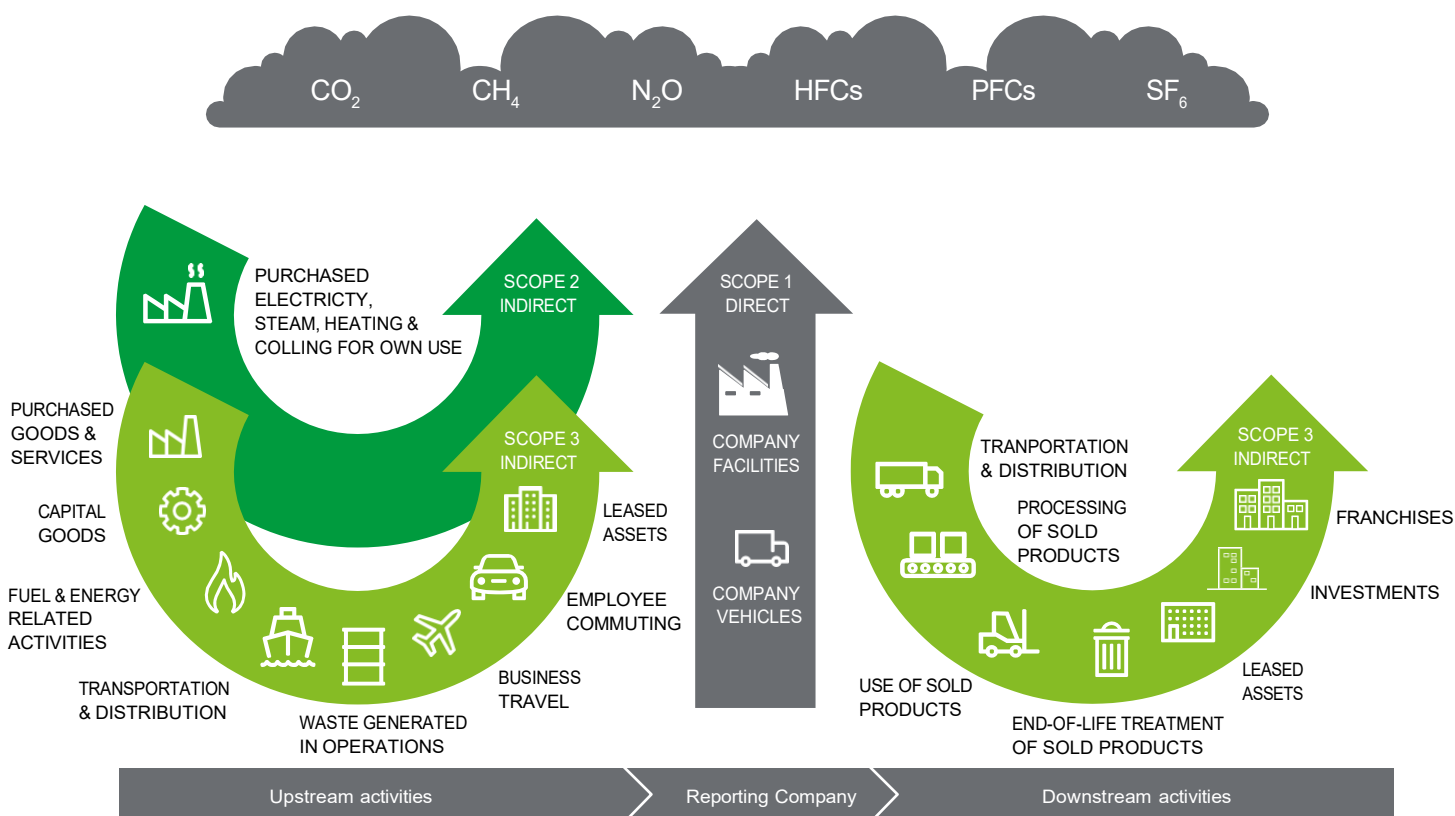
$CO_2$ $CH_4$ $N_2O$ HFCs PFCs $SF_6$

PURCHASED ELECTRICTY, STEAM, HEATING & COLLING FOR OWN USE

SCOPE 2 INDIRECT

SCOPE 1 DIRECT

COMPANY FACILITIES

COMPANY VEHICLES

PURCHASED GOODS & SERVICES

CAPITAL GOODS

FUEL & ENERGY RELATED ACTIVITIES

TRANSPORTATION & DISTRIBUTION

WASTE GENERATED IN OPERATIONS

BUSINESS TRAVEL

EMPLOYEE COMMUTING

LEASED ASSETS

SCOPE 3 INDIRECT

TRANPORTATION & DISTRIBUTION

PROCESSING OF SOLD PRODUCTS

USE OF SOLD PRODUCTS

END-OF-LIFE TREATMENT OF SOLD PRODUCTS

LEASED ASSETS

INVESTMENTS

FRANCHISES

SCOPE 3 INDIRECT

Upstream activities

Reporting Company

Downstream activities